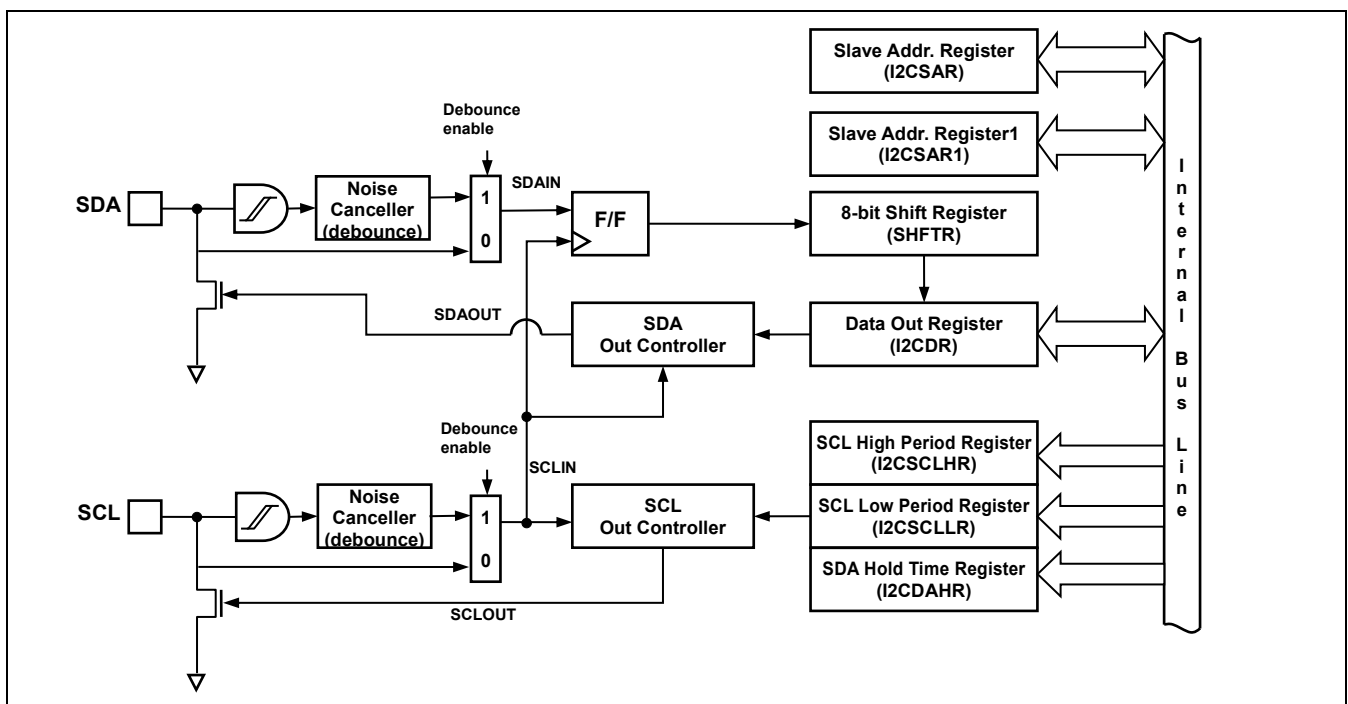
Slave Addr. Register
(I2CSAR)

Slave Addr. Register1
(I2CSAR1)

Debounce enable

SDA

Noise Canceller (debounce)

1
0

SDAIN

F/F

8-bit Shift Register
(SHFTR)

SDAOUT

SDA Out Controller

Data Out Register
(I2CDR)

Internal Bus Line

Debounce enable

SCLIN

SCL

Noise Canceller (debounce)

1
0

SCL Out Controller

SCL High Period Register
(I2CSCLHR)

SCL Low Period Register
(I2CSCLLR)

SDA Hold Time Register
(I2CDAHR)

SCLOUT